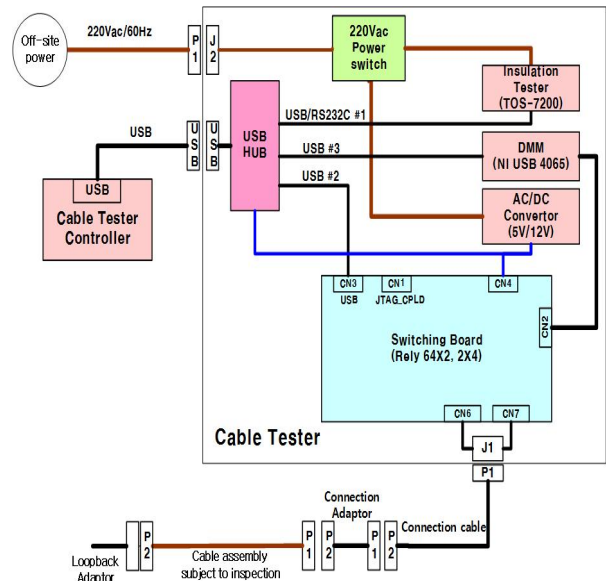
Off-site power

220Vac/60Hz

P 1

J 2

220Vac Power switch

Insulation Tester (TOS-7200)

USB

U S B

U S B

USB HUB

USB/RS232C #1

USB #3

USB #2

DMM (NI USB 4065)

AC/DC Convertor (5V/12V)

USB

Cable Tester Controller

CN3 USB

CN1 JTAG_CPLD

CN4

CN2

Switching Board (Rely 64X2, 2X4)

CN6

CN7

Cable Tester

J1

P1

Connection Adaptor

Connection cable

Loopback Adaptor

P 2

Cable assembly subject to inspection

P 1

P 2

P 1

P 2